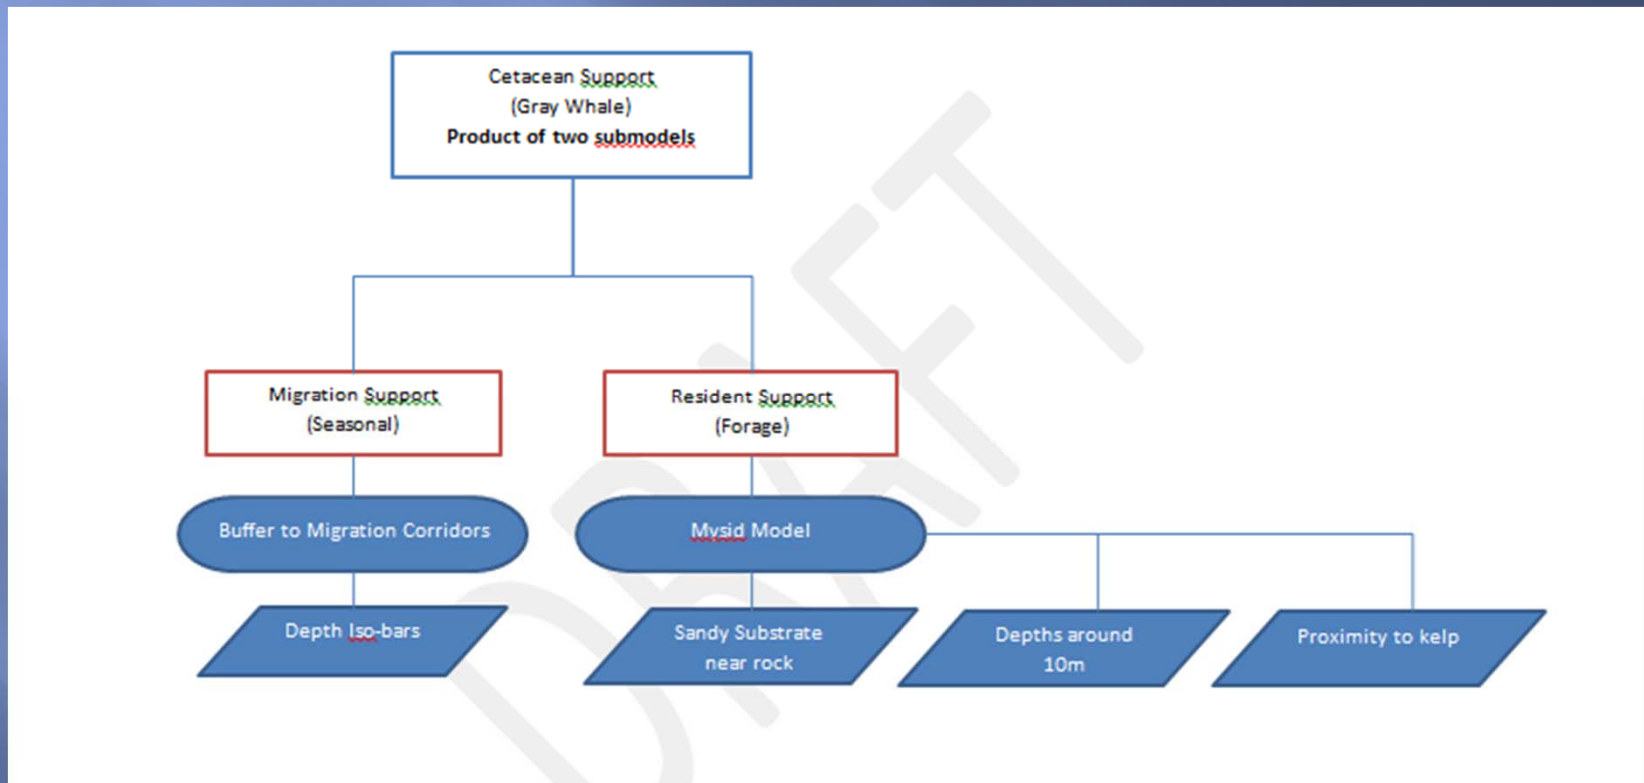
Cetacean Support
(Gray Whale)
**Product of two submodels**

Migration Support
(Seasonal)

Resident Support
(Forage)

Buffer to Migration Corridors

Mysid Model

Depth Iso-bars

Sandy Substrate near rock

Depths around 10m

Proximity to kelp

DRAFT